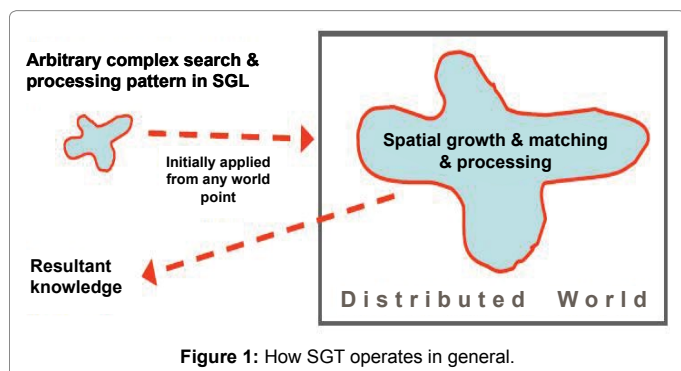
Arbitrary complex search & processing pattern in SGL

Initially applied from any world point

Spatial growth & matching & processing

Resultant knowledge

Distributed World

**Figure 1:** How SGT operates in general.